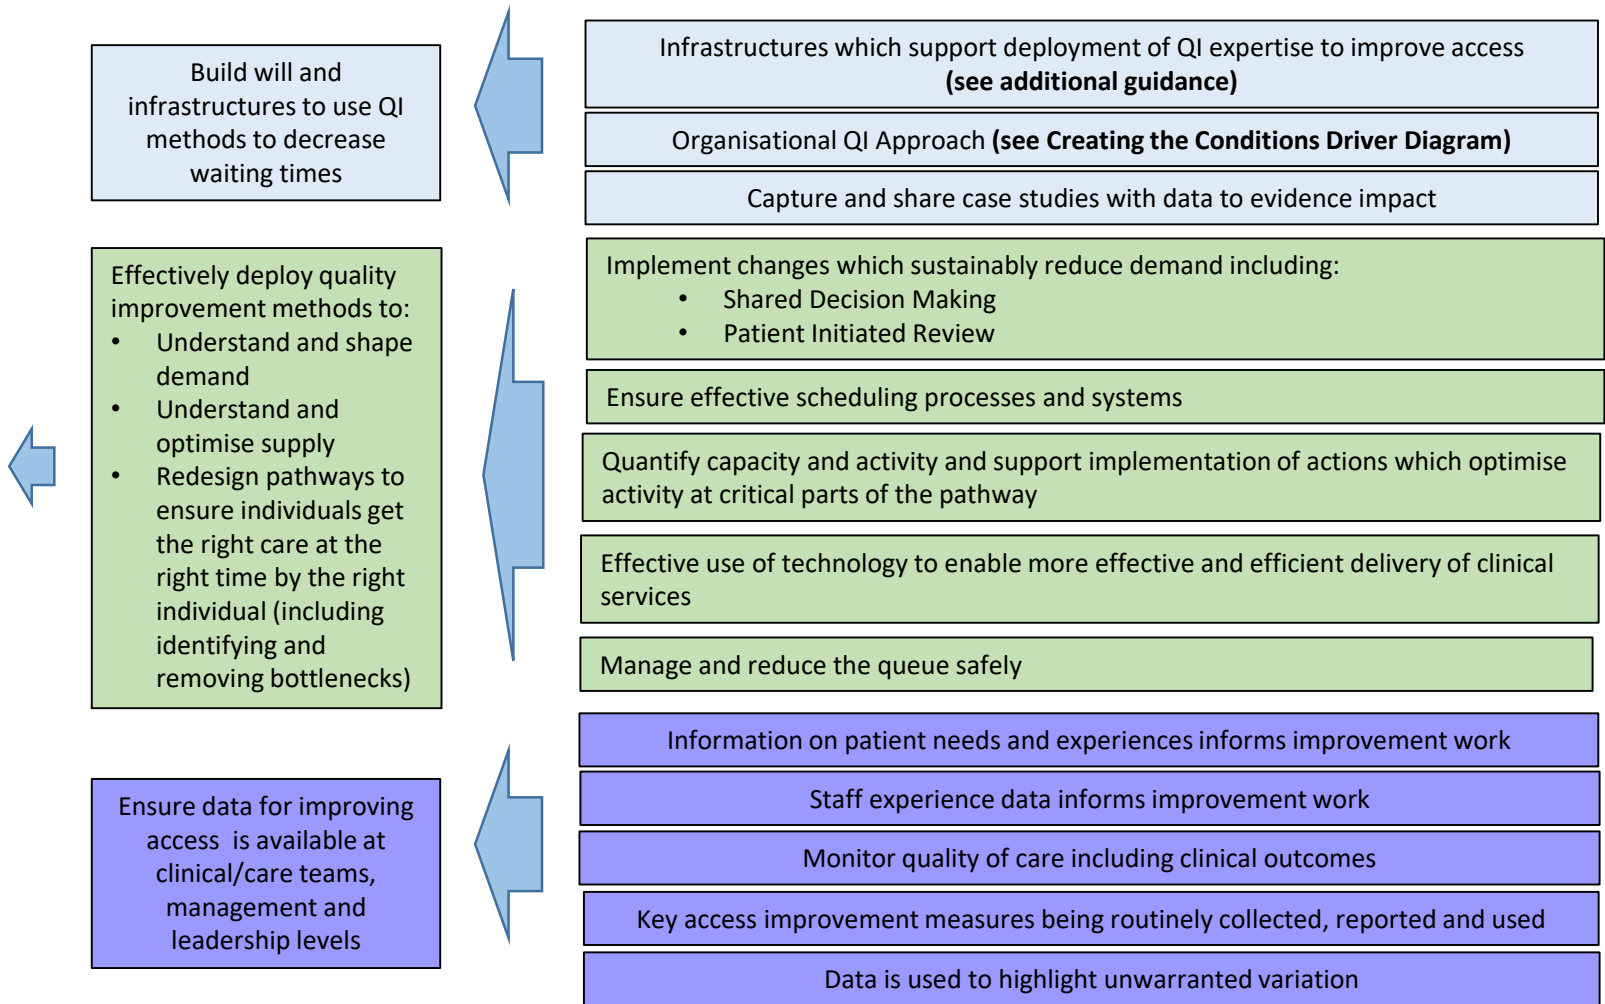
Build will and infrastructures to use QI methods to decrease waiting times

Infrastructures which support deployment of QI expertise to improve access **(see additional guidance)**

Organisational QI Approach **(see Creating the Conditions Driver Diagram)**

Capture and share case studies with data to evidence impact

Effectively deploy quality improvement methods to:
- Understand and shape demand
- Understand and optimise supply
- Redesign pathways to ensure individuals get the right care at the right time by the right individual (including identifying and removing bottlenecks)

Implement changes which sustainably reduce demand including:
- Shared Decision Making
- Patient Initiated Review

Ensure effective scheduling processes and systems

Quantify capacity and activity and support implementation of actions which optimise activity at critical parts of the pathway

Effective use of technology to enable more effective and efficient delivery of clinical services

Manage and reduce the queue safely

Ensure data for improving access is available at clinical/care teams, management and leadership levels

Information on patient needs and experiences informs improvement work

Staff experience data informs improvement work

Monitor quality of care including clinical outcomes

Key access improvement measures being routinely collected, reported and used

Data is used to highlight unwarranted variation